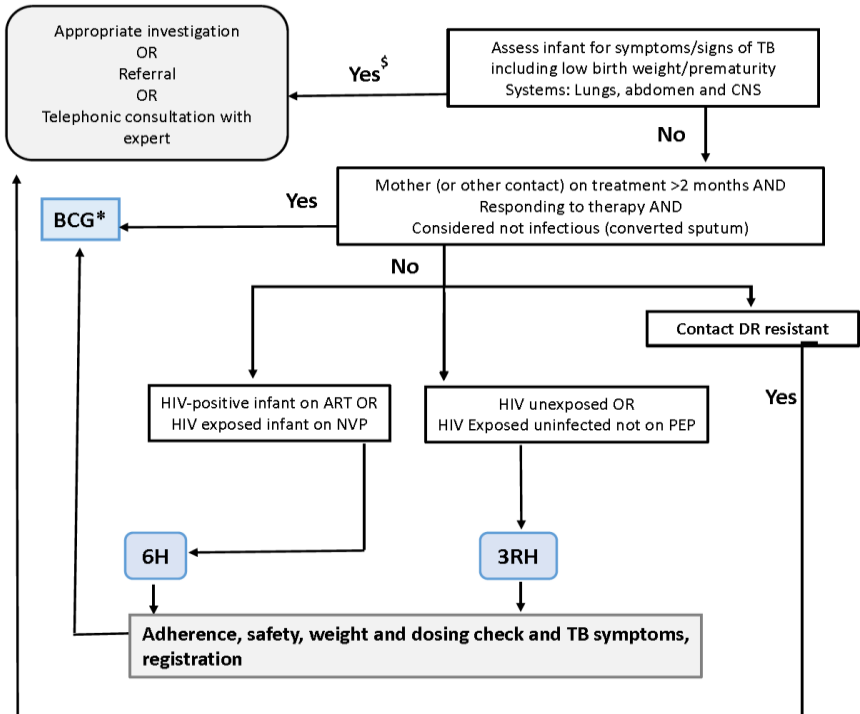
Appropriate investigation
OR
Referral
OR
Telephonic consultation with expert

Yes$^{\$}$

Assess infant for symptoms/signs of TB including low birth weight/prematurity
Systems: Lungs, abdomen and CNS

No

Yes

BCG*

Mother (or other contact) on treatment >2 months AND
Responding to therapy AND
Considered not infectious (converted sputum)

No

Contact DR resistant

Yes

HIV-positive infant on ART OR
HIV exposed infant on NVP

HIV unexposed OR
HIV Exposed uninfected not on PEP

6H

3RH

Adherence, safety, weight and dosing check and TB symptoms, registration